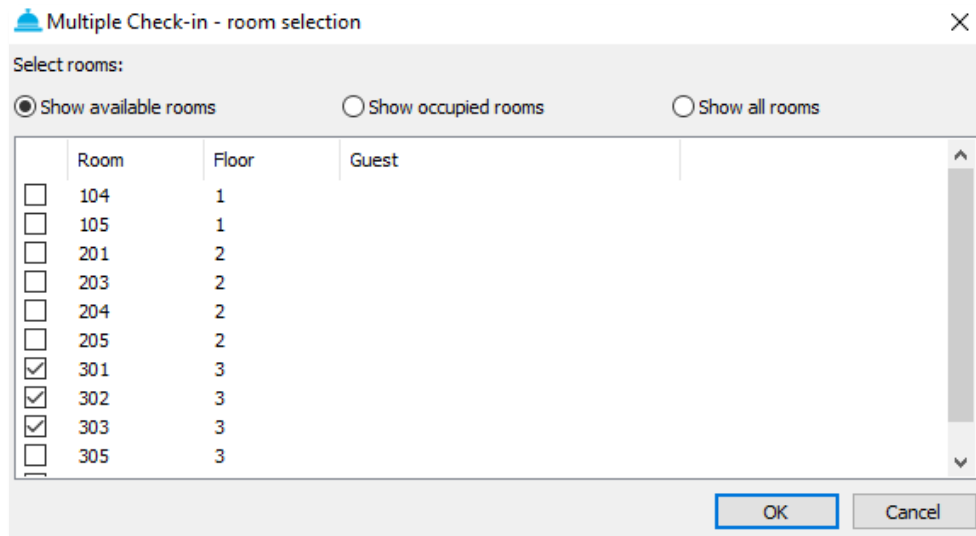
Multiple Check-in - room selection

Select rooms:

Show available rooms
Show occupied rooms
Show all rooms

| | Room | Floor | Guest |
|---|---|---|---|
| ☐ | 104 | 1 | |
| ☐ | 105 | 1 | |
| ☐ | 201 | 2 | |
| ☐ | 203 | 2 | |
| ☐ | 204 | 2 | |
| ☐ | 205 | 2 | |
| ☑ | 301 | 3 | |
| ☑ | 302 | 3 | |
| ☑ | 303 | 3 | |
| ☐ | 305 | 3 | |

OK
Cancel